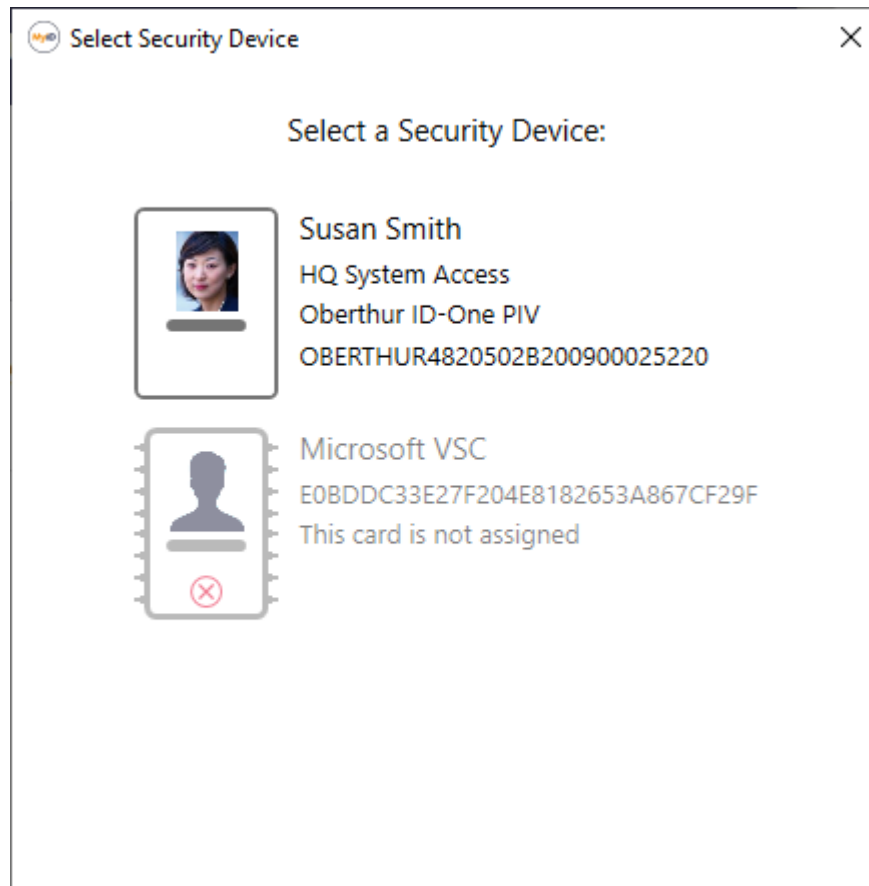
Select Security Device

×

Select a Security Device:

Susan Smith
HQ System Access
Oberthur ID-One PIV
OBERTHUR4820502B200900025220

Microsoft VSC
E0BDDC33E27F204E8182653A867CF29F
This card is not assigned